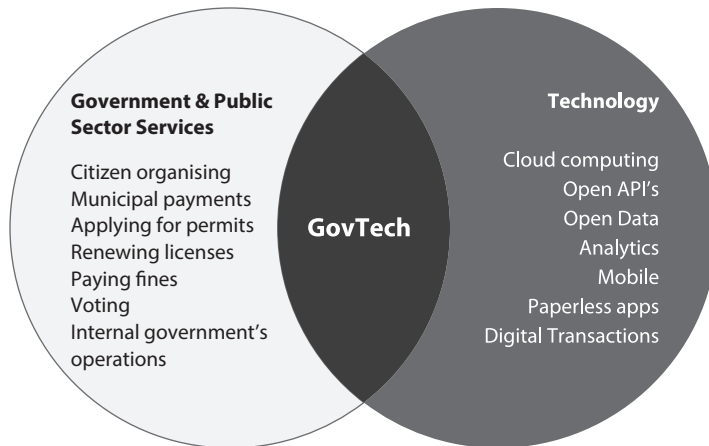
Government & Public Sector Services

Citizen organising
Municipal payments
Applying for permits
Renewing licenses
Paying fines
Voting
Internal government's operations

GovTech

Technology

Cloud computing
Open API's
Open Data
Analytics
Mobile
Paperless apps
Digital Transactions